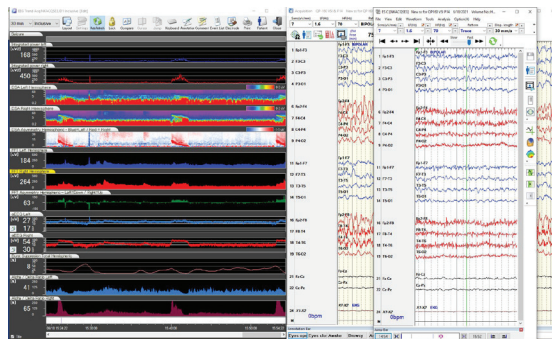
1 Fp1-F3
2 F3-C3
3 C3-P3
4 P3-O1
5 Fp2-F4
6 F4-C4
7 C4-P4
8 P4-O2
9 Fp1-F7
10 F7-T3
11 T3-T5
12 T5-O1
13 Fp2-F8
14 F8-T4
15 T4-T6
16 T6-O2
17 Fz-Cz
18 Cz-Pz
19 X1-X2

1 Fp1-F3
2 F3-C3
3 C3-P3
4 P3-O1
5 Fp2-F4
6 F4-C4
7 C4-P4
8 P4-O2
9 Fp1-F7
10 F7-T3
11 T3-T5
12 T5-O1
13 Fp2-F8
14 F8-T4
15 T4-T6
16 T6-O2
17 Fz-Cz
18 Cz-Pz
19 X1-X2

File View Edit Waveform Tools Analysis Options Help

450
184
264
63
27
171
54
30
41
65

Eyes open Eyes closed Awake Drowsy